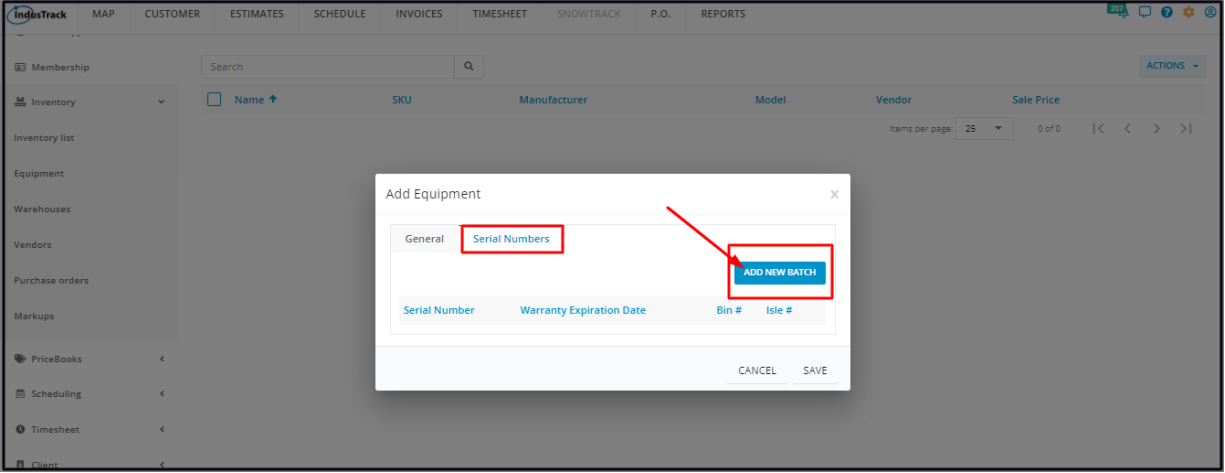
IndusTrack MAP CUSTOMER ESTIMATES SCHEDULE INVOICES TIMESHEET SNOWTRACK P.O. REPORTS

207

Membership

Inventory

Inventory list

Equipment

Warehouses

Vendors

Purchase orders

Markups

PriceBooks

Scheduling

Timesheet

Client

Search

ACTIONS

| Name ↑ | SKU | Manufacturer | Model | Vendor | Sale Price |
|---|---|---|---|---|---|

Items per page: 25 0 of 0

Add Equipment

×

General Serial Numbers

ADD NEW BATCH

| Serial Number | Warranty Expiration Date | Bin # | Isle # |
|---|---|---|---|

CANCEL SAVE